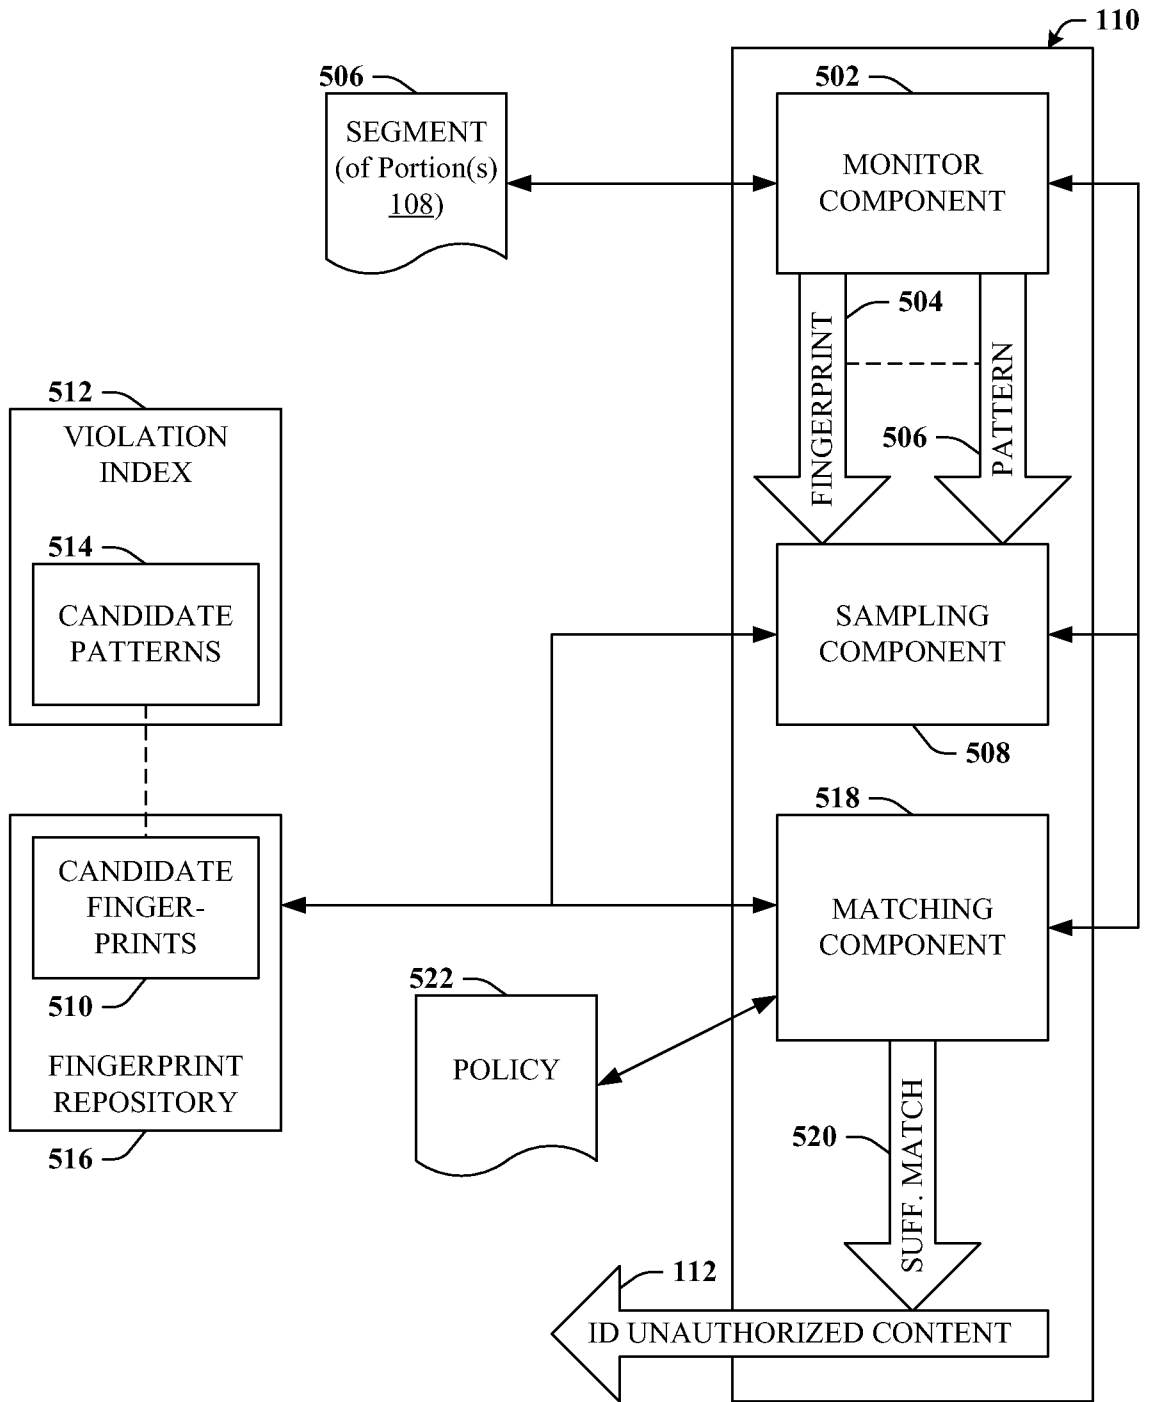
110

506

SEGMENT (of Portion(s) 108)

502

MONITOR COMPONENT

504

FINGERPRINT

PATTERN

506

512

VIOLATION INDEX

514

CANDIDATE PATTERNS

SAMPLING COMPONENT

508

518

CANDIDATE FINGER-PRINTS

510

FINGERPRINT REPOSITORY

516

MATCHING COMPONENT

522

POLICY

520

SUFF. MATCH

112

ID UNAUTHORIZED CONTENT